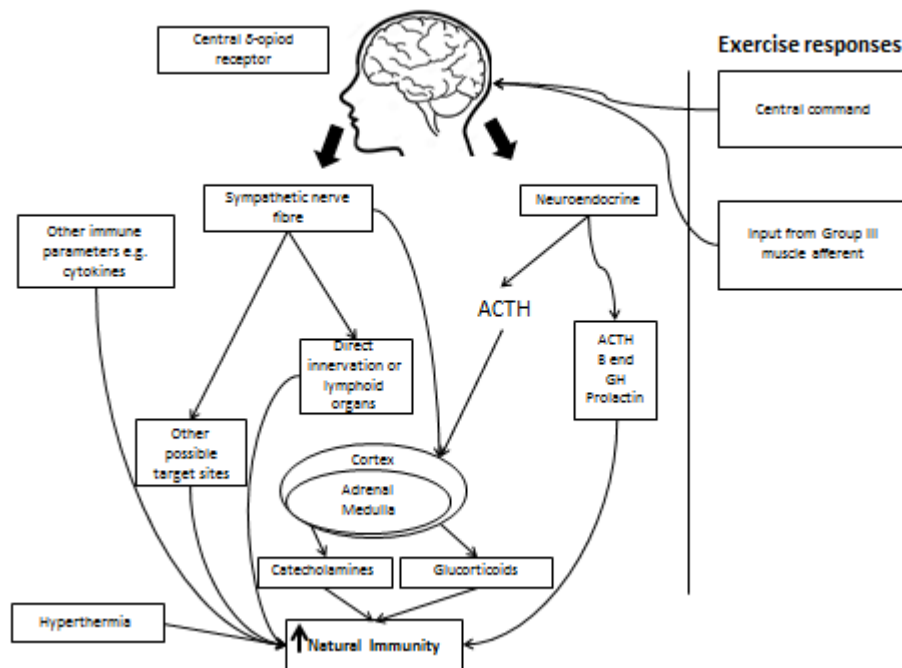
Central δ-opiod receptor

Exercise responses

Central command

Input from Group III muscle afferent

Sympathetic nerve fibre

Neuroendocrine

Other immune parameters e.g. cytokines

ACTH

Direct innervation or lymphoid organs

ACTH
B end
GH
Prolactin

Other possible target sites

Cortex

Adrenal Medulla

Catecholamines

Glucorticoids

Hyperthermia

↑Natural Immunity